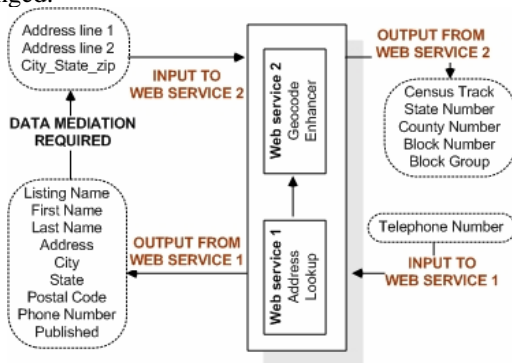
ages.

Address line 1
Address line 2
City_State_zip

INPUT TO
WEB SERVICE 2

DATA MEDIATION
REQUIRED

Web service 2
Geocode
Enhancer

OUTPUT FROM
WEB SERVICE 2

Census Track
State Number
County Number
Block Number
Block Group

Listing Name
First Name
Last Name
Address
City
State
Postal Code
Phone Number
Published

OUTPUT FROM
WEB SERVICE 1

Web service 1
Address
Lookup

Telephone Number

INPUT TO
WEB SERVICE 1